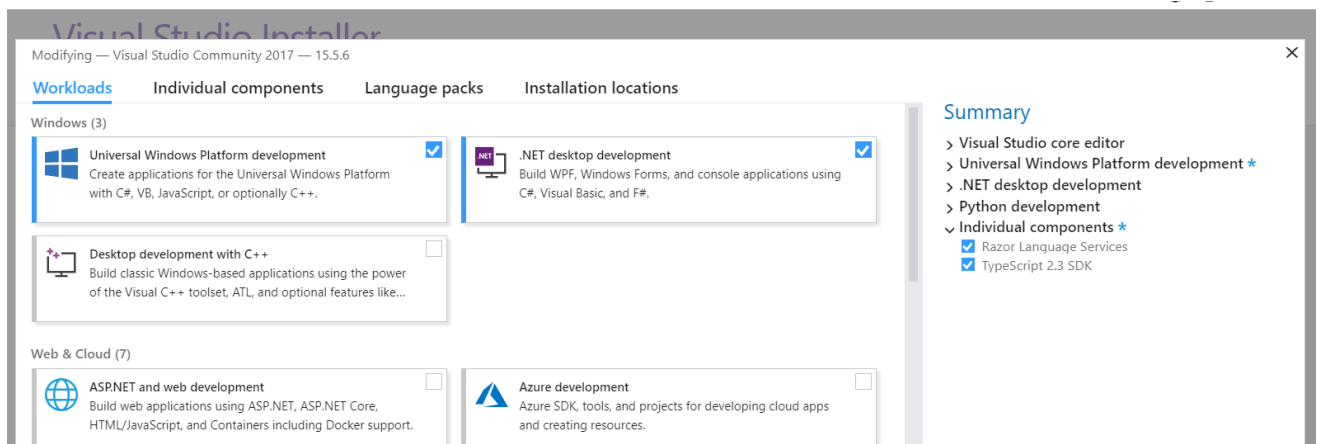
Visual Studio Installer

Modifying — Visual Studio Community 2017 — 15.5.6

×

Workloads Individual components Language packs Installation locations

Windows (3)

Universal Windows Platform development
Create applications for the Universal Windows Platform with C#, VB, JavaScript, or optionally C++.

.NET

.NET desktop development
Build WPF, Windows Forms, and console applications using C#, Visual Basic, and F#.

Desktop development with C++
Build classic Windows-based applications using the power of the Visual C++ toolset, ATL, and optional features like...

Web & Cloud (7)

ASP.NET and web development
Build web applications using ASP.NET, ASP.NET Core, HTML/JavaScript, and Containers including Docker support.

Azure development
Azure SDK, tools, and projects for developing cloud apps and creating resources.

Summary
> Visual Studio core editor
> Universal Windows Platform development *
> .NET desktop development
> Python development
∨ Individual components *
Razor Language Services
TypeScript 2.3 SDK